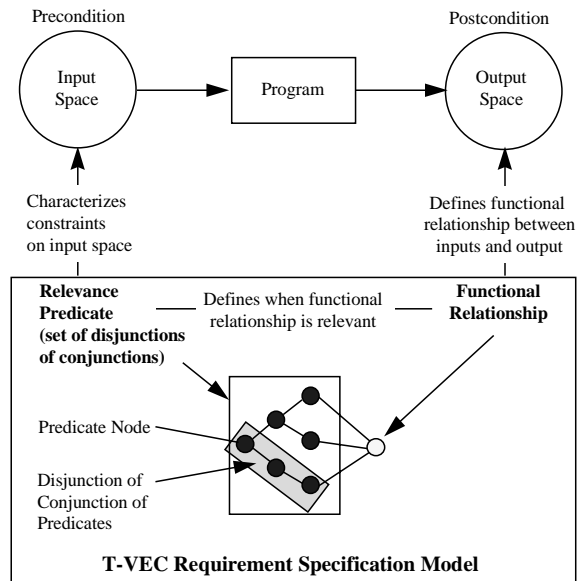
Precondition

Postcondition

Input Space

Program

Output Space

Characterizes constraints on input space

Defines functional relationship between inputs and output

Relevance Predicate (set of disjunctions of conjunctions)

Defines when functional relationship is relevant

Functional Relationship

Predicate Node

Disjunction of Conjunction of Predicates

T-VEC Requirement Specification Model